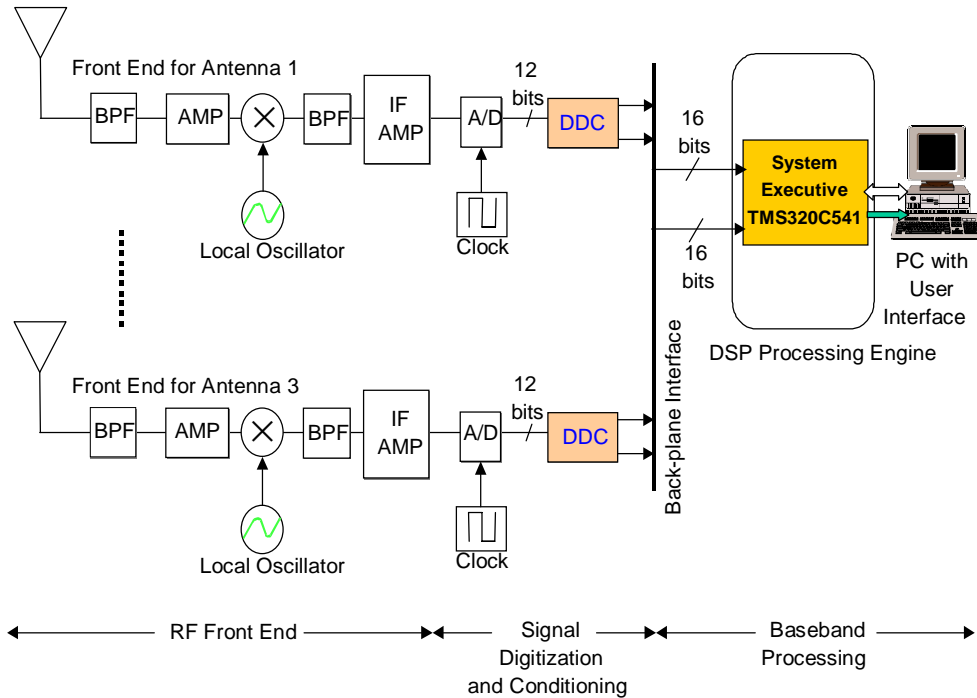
Front End for Antenna 1

BPF

AMP

BPF

IF AMP

A/D

12 bits

DDC

Clock

Local Oscillator

16 bits

System Executive TMS320C541

16 bits

PC with User Interface

DSP Processing Engine

Back-plane Interface

Front End for Antenna 3

BPF

AMP

BPF

IF AMP

A/D

12 bits

DDC

Clock

Local Oscillator

RF Front End

Signal Digitization and Conditioning

Baseband Processing